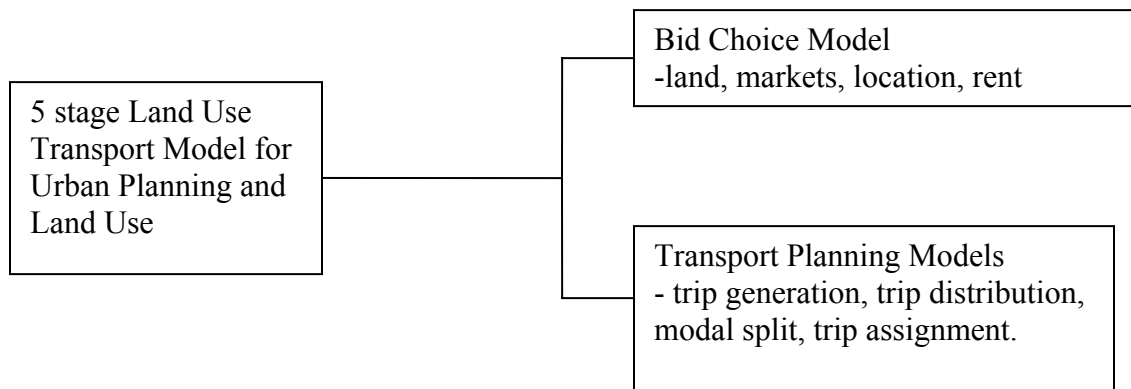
5 stage Land Use Transport Model for Urban Planning and Land Use

Bid Choice Model
-land, markets, location, rent

Transport Planning Models
- trip generation, trip distribution, modal split, trip assignment.